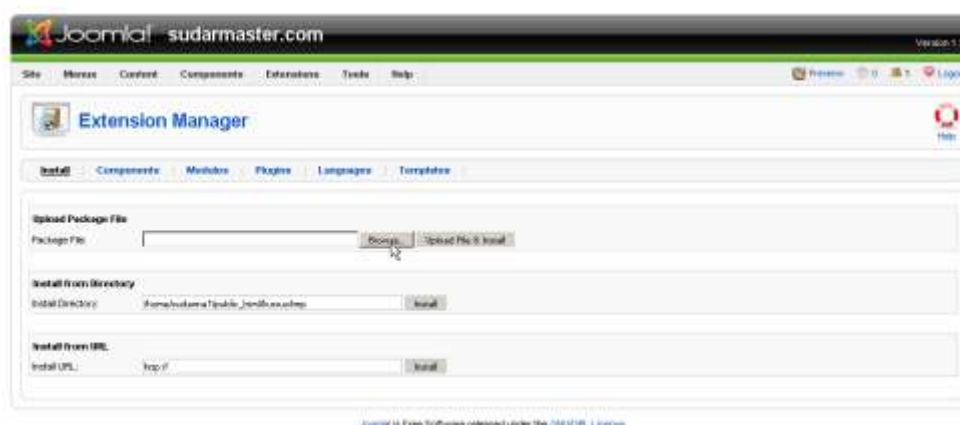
Joomla! sudarmaster.com

Version 1

Site Menus Content Components Extensions Tools Help

Preview 0 1 Logout

Extension Manager

Help

Install | Components | Modules | Plugins | Languages | Templates

Upload Package File

Package File

Browse...

Upload File & Install

Install from Directory

Install Directory

/home/sudarma1/public_html/tmp

Install

Install from URL

Install URL

http://

Install

Joomla! is Free Software released under the GNU/GPL License.